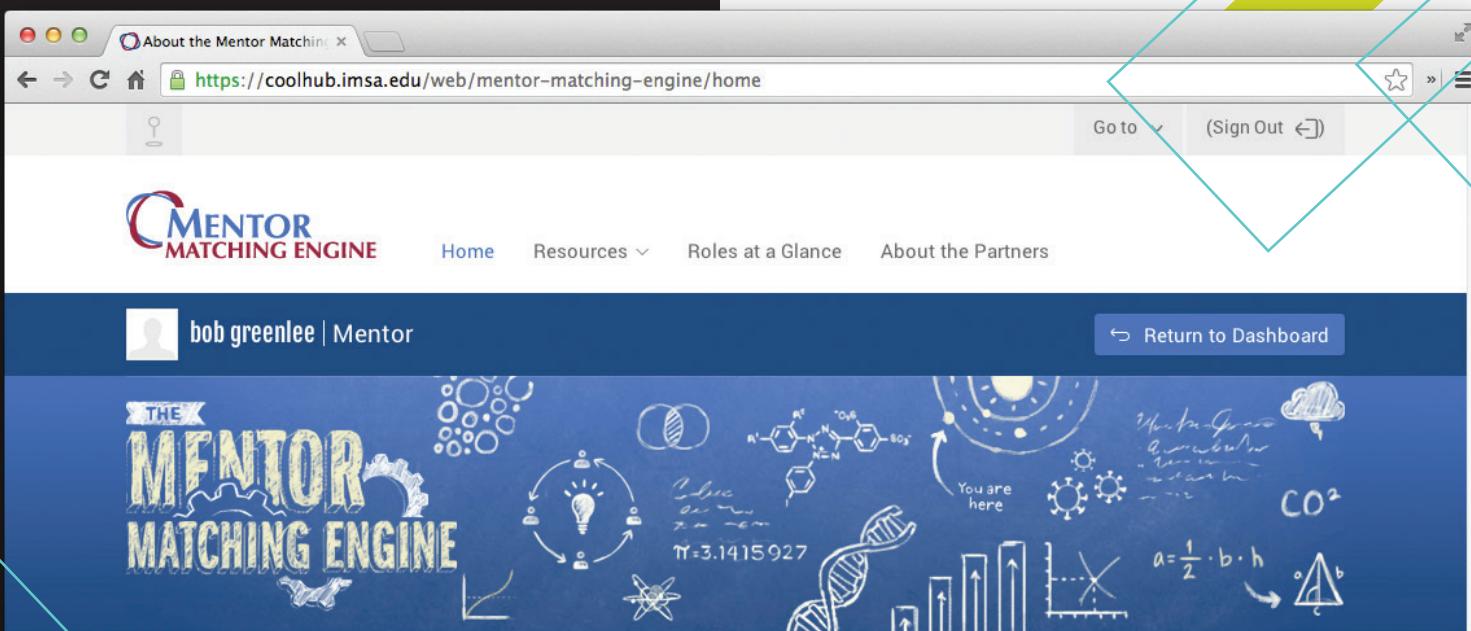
About the Mentor Matchin ×

https://coolhub.imsa.edu/web/mentor-matching-engine/home

Go to

(Sign Out)

MENTOR MATCHING ENGINE

Home Resources Roles at a Glance About the Partners

bob greenlee | Mentor

Return to Dashboard

THE MENTOR MATCHING ENGINE

You are here

$\pi=3.1415927$

$CO^2$

$a=\frac{1}{2}\cdot b\cdot h$